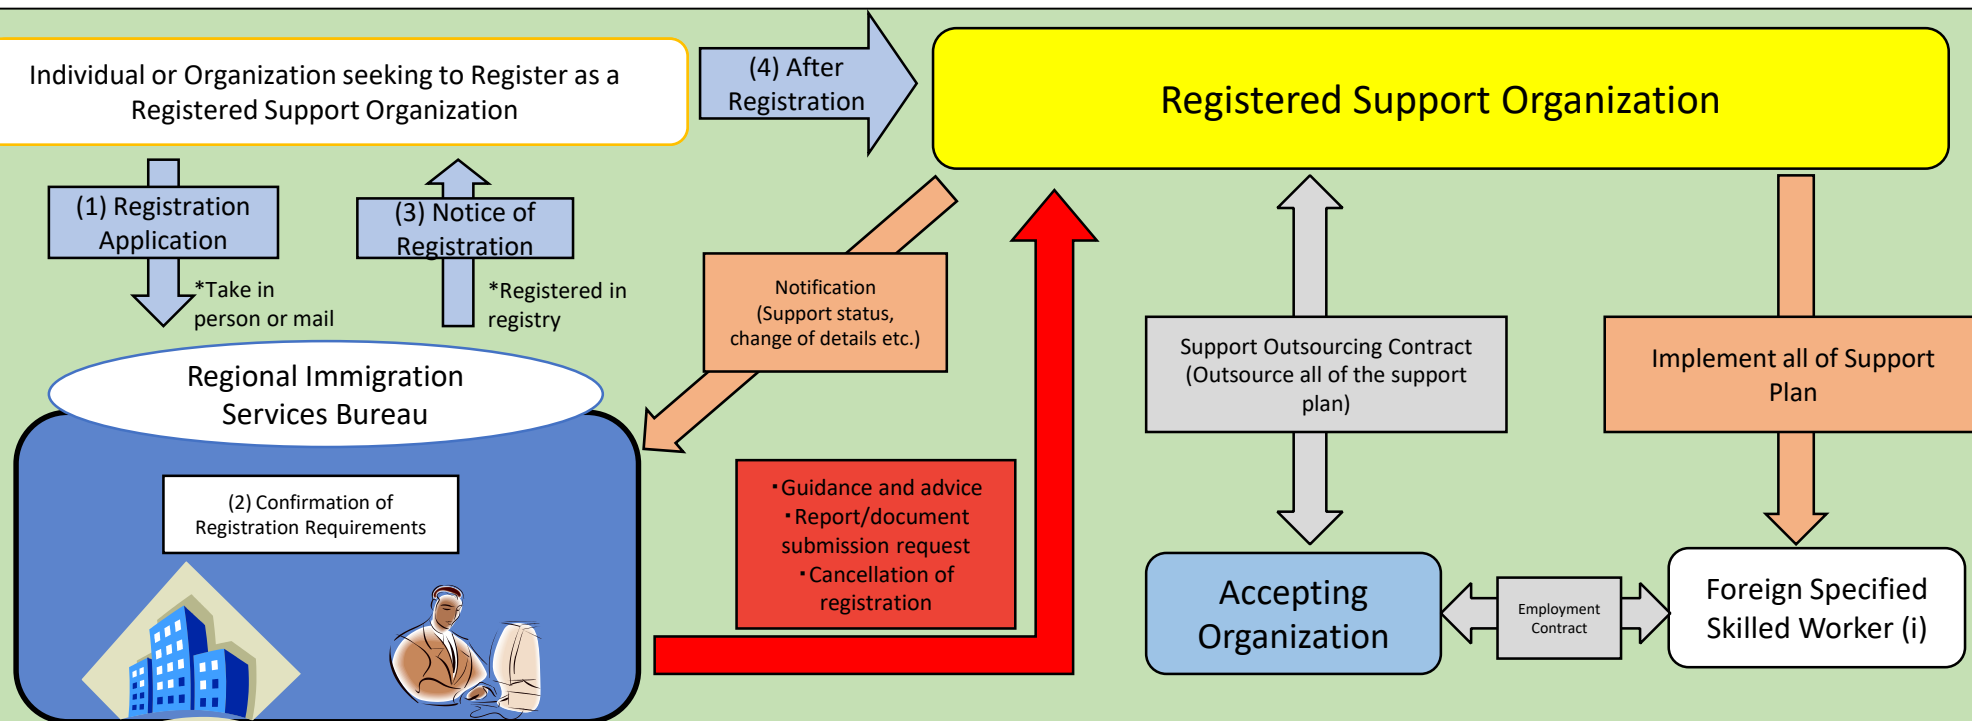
Individual or Organization seeking to Register as a Registered Support Organization

(4) After Registration

Registered Support Organization

(1) Registration Application

*Take in person or mail

(3) Notice of Registration

*Registered in registry

Notification (Support status, change of details etc.)

Support Outsourcing Contract (Outsource all of the support plan)

Implement all of Support Plan

Regional Immigration Services Bureau

(2) Confirmation of Registration Requirements

・Guidance and advice
・Report/document submission request
・Cancellation of registration

Accepting Organization

Employment Contract

Foreign Specified Skilled Worker (i)